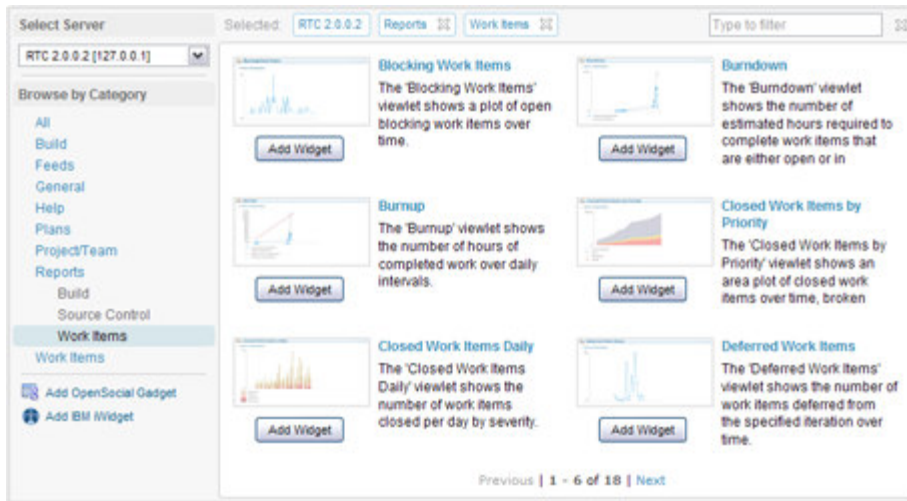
Select Server

RTC 2.0.0.2 [127.0.0.1]

Browse by Category

All
Build
Feeds
General
Help
Plans
Project/Team
Reports
Build
Source Control
Work Items
Work Items

Add OpenSocial Gadget
Add IBM iWidget

Selected: RTC 2.0.0.2 Reports Work Items

Type to filter

Blocking Work Items
The 'Blocking Work Items' viewlet shows a plot of open blocking work items over time.
Add Widget

Burndown
The 'Burndown' viewlet shows the number of estimated hours required to complete work items that are either open or in
Add Widget

Burnup
The 'Burnup' viewlet shows the number of hours of completed work over daily intervals.
Add Widget

Closed Work Items by Priority
The 'Closed Work Items by Priority' viewlet shows an area plot of closed work items over time, broken
Add Widget

Closed Work Items Daily
The 'Closed Work Items Daily' viewlet shows the number of work items closed per day by severity.
Add Widget

Deferred Work Items
The 'Deferred Work Items' viewlet shows the number of work items deferred from the specified iteration over time.
Add Widget

Previous | 1 - 6 of 18 | Next